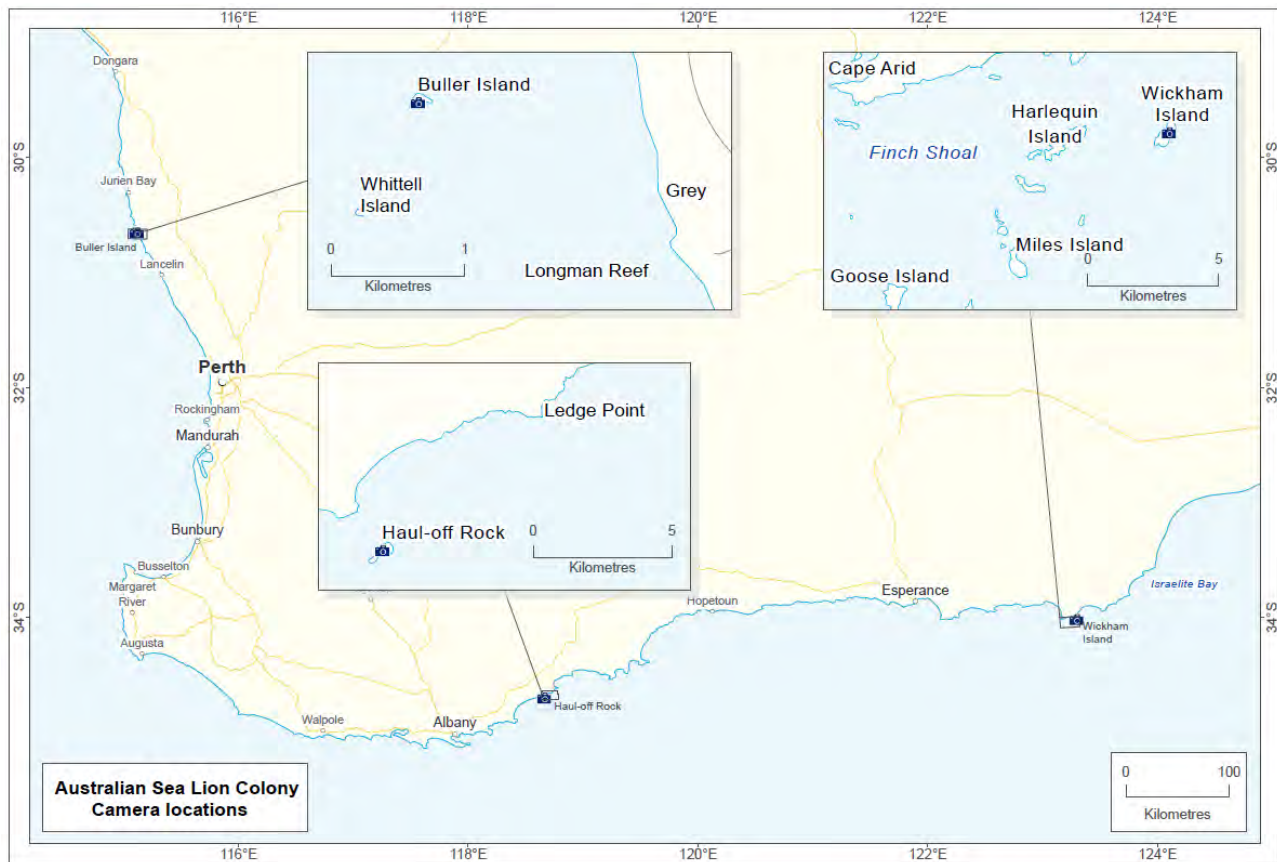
116°E 118°E 120°E 122°E 124°E

30°S 32°S 34°S

Dongara
Jurien Bay
Buller Island
Lancelin
Perth
Rockingham
Mandurah
Bunbury
Busselton
Margaret River
Augusta
Walpole
Albany
Haul-off Rock
Hopetoun
Esperance
Wickham Island
Israelite Bay

Buller Island
Whittell Island
Grey
Longman Reef
0 1
Kilometres

Cape Arid
Harlequin Island
Wickham Island
Finch Shoal
Miles Island
Goose Island
0 5
Kilometres

Ledge Point
Haul-off Rock
0 5
Kilometres

0 100
Kilometres

Australian Sea Lion Colony
Camera locations